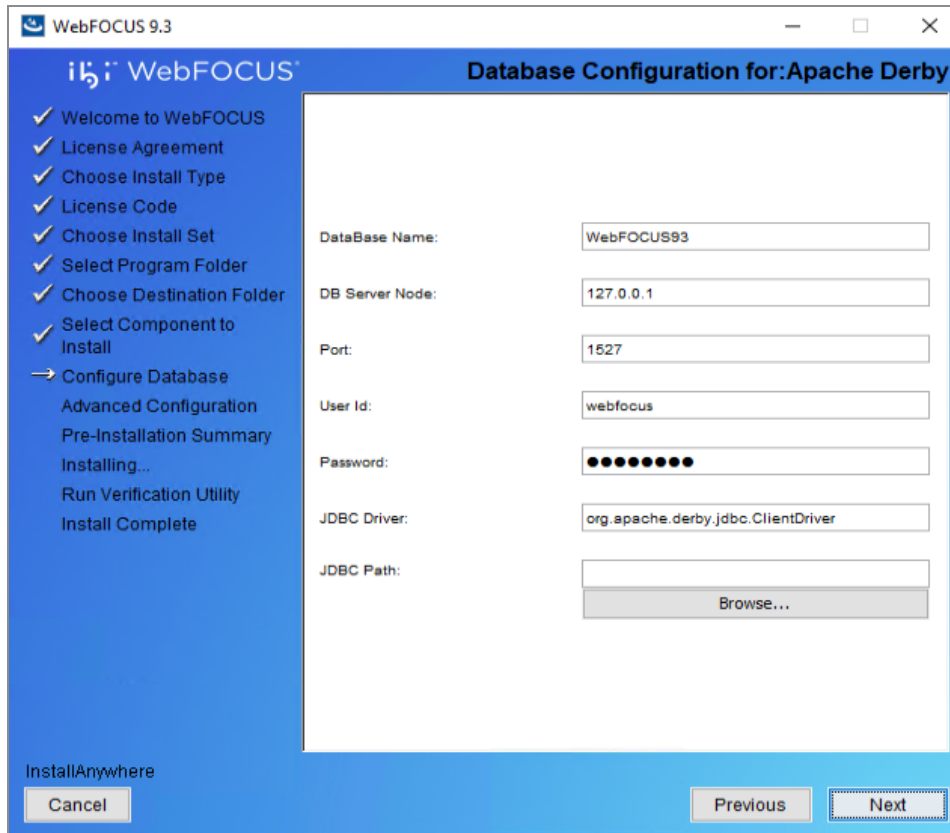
WebFOCUS 9.3

ibi WebFOCUS

Database Configuration for:Apache Derby

✓ Welcome to WebFOCUS
✓ License Agreement
✓ Choose Install Type
✓ License Code
✓ Choose Install Set
✓ Select Program Folder
✓ Choose Destination Folder
✓ Select Component to Install
→ Configure Database
Advanced Configuration
Pre-Installation Summary
Installing...
Run Verification Utility
Install Complete

DataBase Name: WebFOCUS93

DB Server Node: 127.0.0.1

Port: 1527

User Id: webfocus

Password: ●●●●●●●●

JDBC Driver: org.apache.derby.jdbc.ClientDriver

JDBC Path:

Browse...

InstallAnywhere

Cancel

Previous

Next